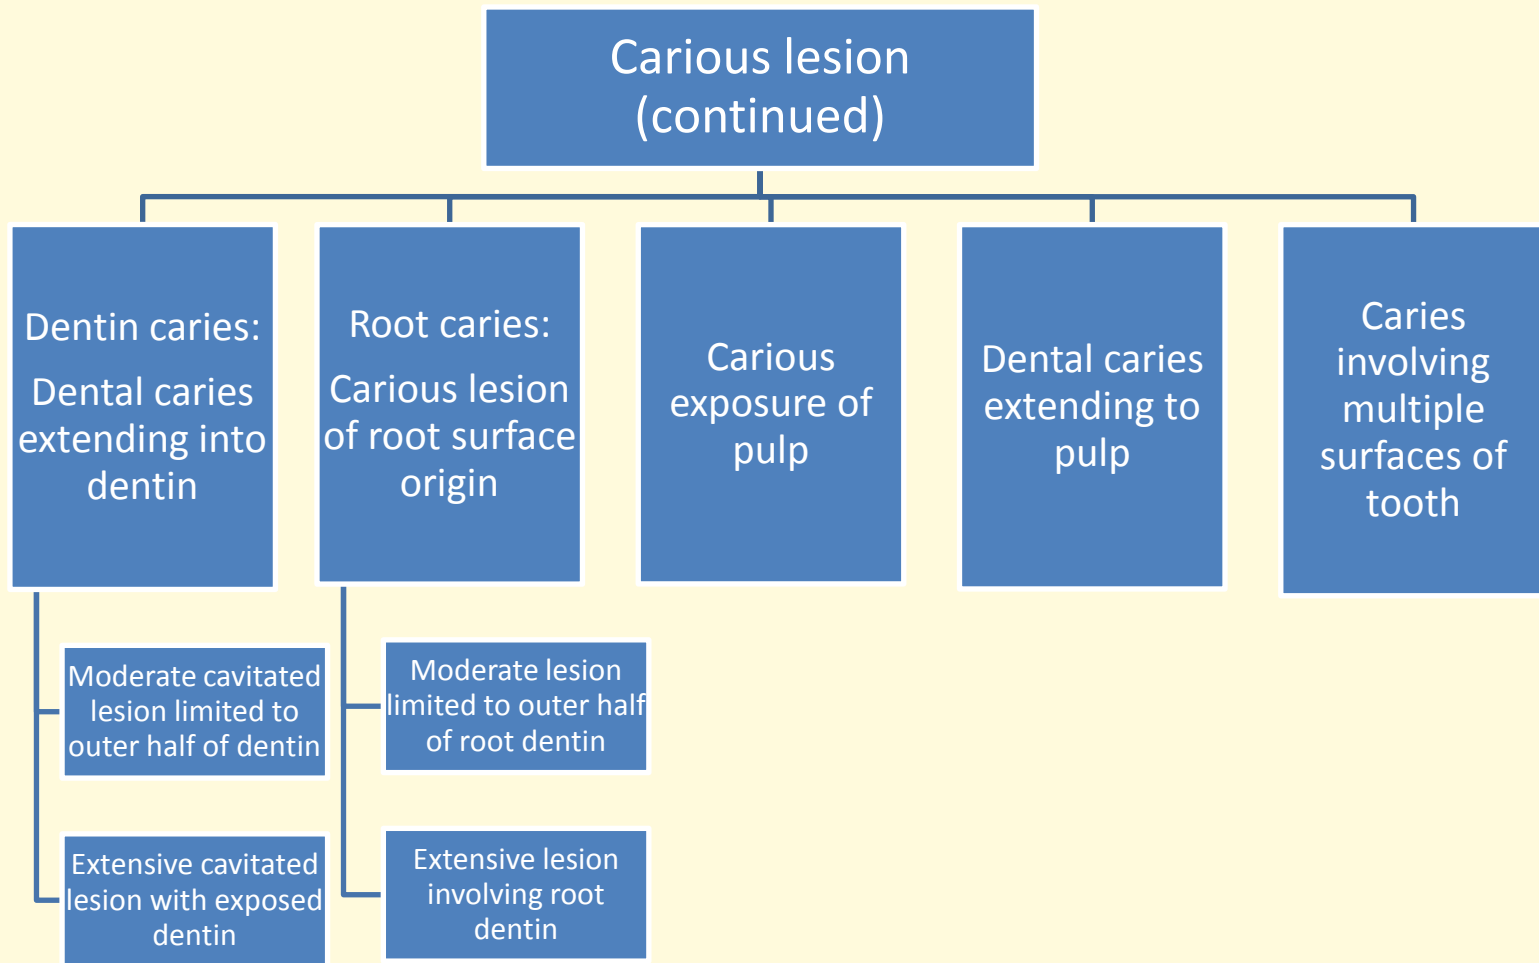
Carious lesion (continued)

Dentin caries:

Dental caries extending into dentin

Moderate cavitated lesion limited to outer half of dentin

Extensive cavitated lesion with exposed dentin

Root caries:

Carious lesion of root surface origin

Moderate lesion limited to outer half of root dentin

Extensive lesion involving root dentin

Carious exposure of pulp

Dental caries extending to pulp

Caries involving multiple surfaces of tooth